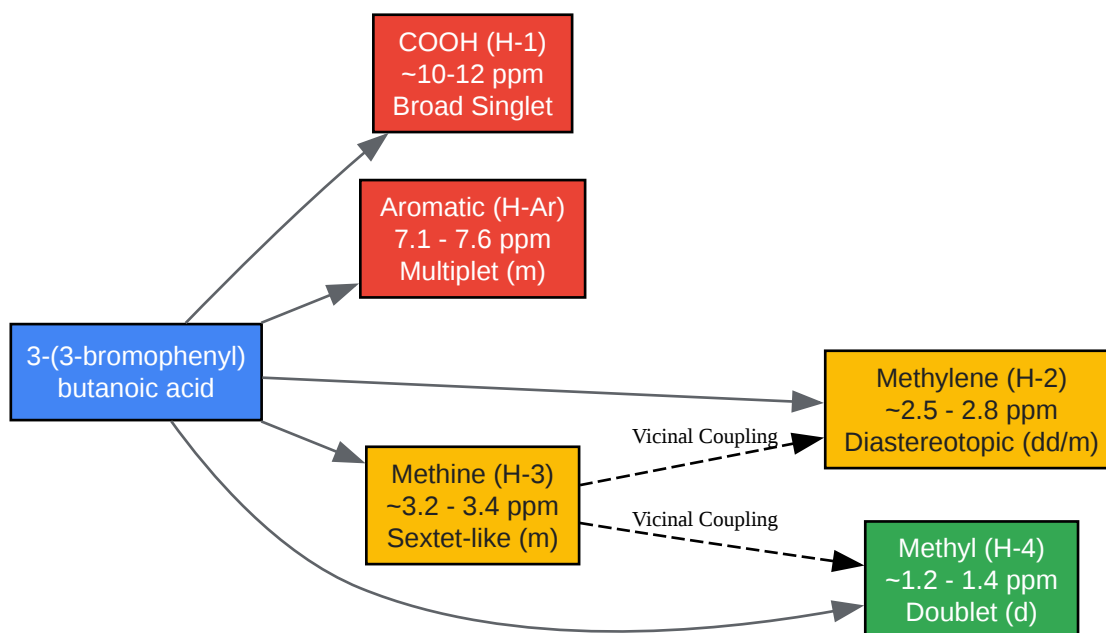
COOH (H-1)
~10-12 ppm
Broad Singlet

Aromatic (H-Ar)
7.1 - 7.6 ppm
Multiplet (m)

3-(3-bromophenyl)
butanoic acid

Methylene (H-2)
~2.5 - 2.8 ppm
Diastereotopic (dd/m)

Vicinal Coupling

Methine (H-3)
~3.2 - 3.4 ppm
Sextet-like (m)

Vicinal Coupling

Methyl (H-4)
~1.2 - 1.4 ppm
Doublet (d)